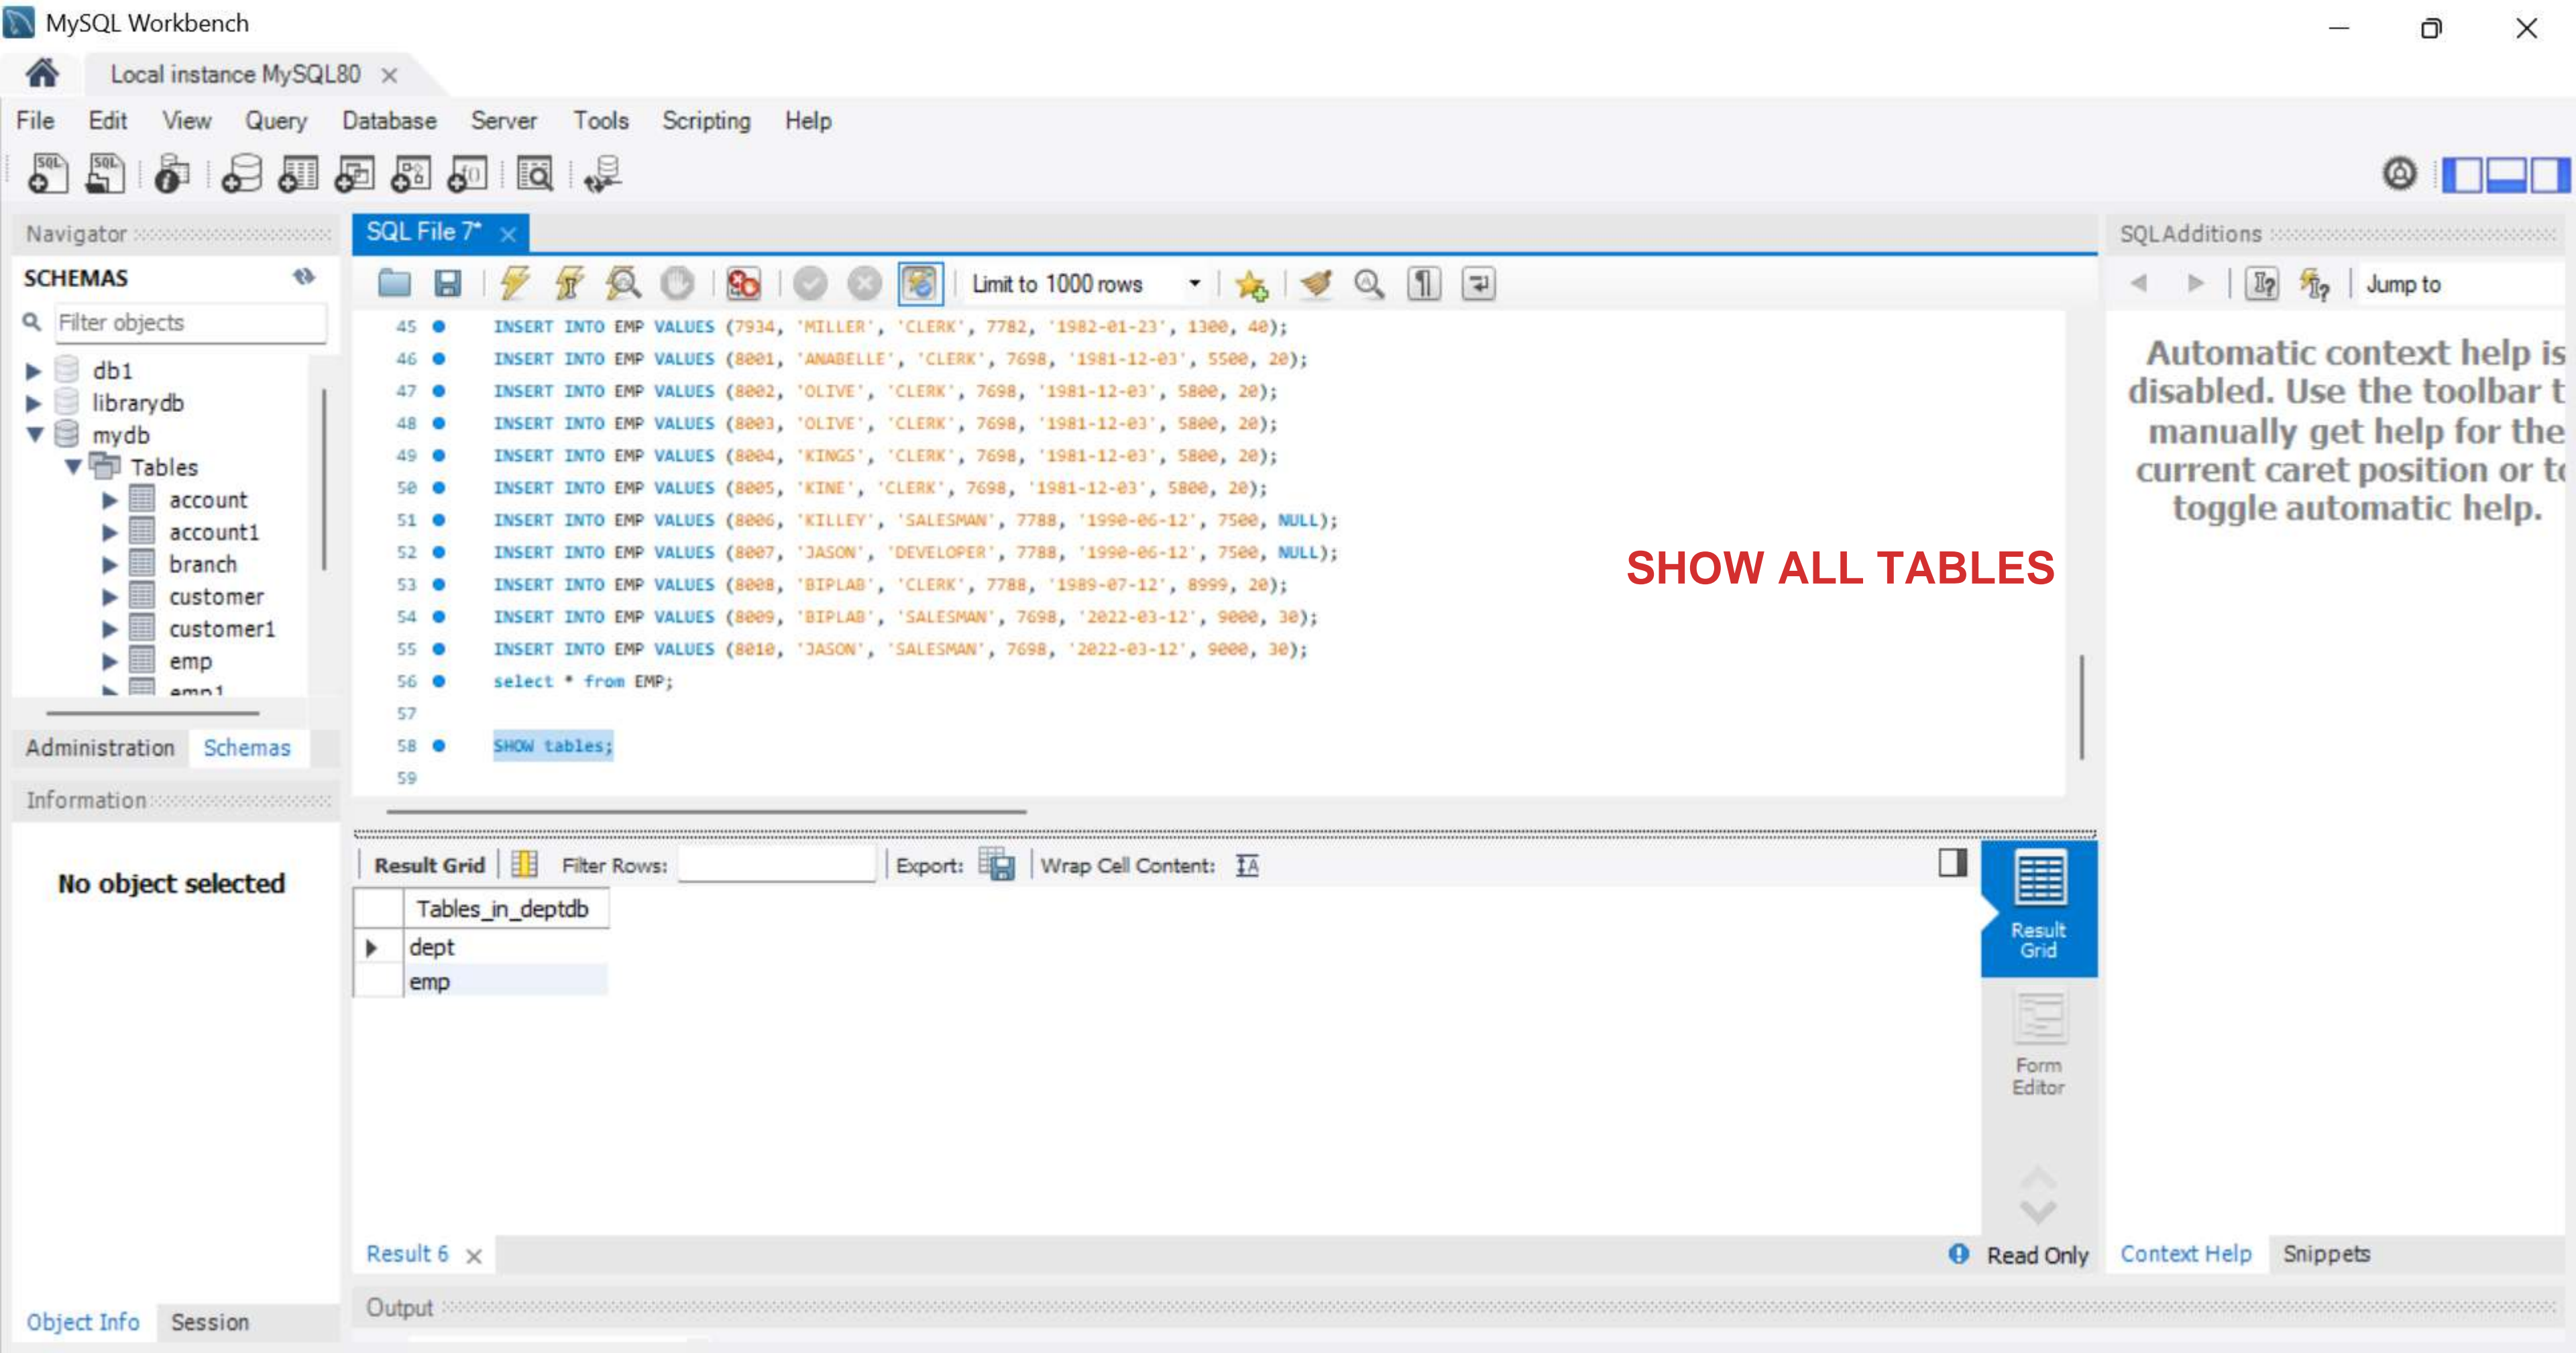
MySQL Workbench

Local instance MySQL80 ×

File Edit View Query Database Server Tools Scripting Help

Navigator

SCHEMAS

Filter objects

db1
librarydb
mydb
Tables
account
account1
branch
customer
customer1
emp
emp1

Administration Schemas

Information

No object selected

Object Info Session

SQL File 7* ×

Limit to 1000 rows

45 INSERT INTO EMP VALUES (7934, 'MILLER', 'CLERK', 7782, '1982-01-23', 1300, 40);
46 INSERT INTO EMP VALUES (8001, 'ANABELLE', 'CLERK', 7698, '1981-12-03', 5500, 20);
47 INSERT INTO EMP VALUES (8002, 'OLIVE', 'CLERK', 7698, '1981-12-03', 5800, 20);
48 INSERT INTO EMP VALUES (8003, 'OLIVE', 'CLERK', 7698, '1981-12-03', 5800, 20);
49 INSERT INTO EMP VALUES (8004, 'KINGS', 'CLERK', 7698, '1981-12-03', 5800, 20);
50 INSERT INTO EMP VALUES (8005, 'KINE', 'CLERK', 7698, '1981-12-03', 5800, 20);
51 INSERT INTO EMP VALUES (8006, 'KILLEY', 'SALESMAN', 7788, '1990-06-12', 7500, NULL);
52 INSERT INTO EMP VALUES (8007, 'JASON', 'DEVELOPER', 7788, '1990-06-12', 7500, NULL);
53 INSERT INTO EMP VALUES (8008, 'BIPLAB', 'CLERK', 7788, '1989-07-12', 8999, 20);
54 INSERT INTO EMP VALUES (8009, 'BIPLAB', 'SALESMAN', 7698, '2022-03-12', 9000, 30);
55 INSERT INTO EMP VALUES (8010, 'JASON', 'SALESMAN', 7698, '2022-03-12', 9000, 30);
56 select * from EMP;
57
58 SHOW tables;
59

SHOW ALL TABLES

Result Grid Filter Rows: Export: Wrap Cell Content:

| Tables_in_deptdb |
|---|
| dept |
| emp |

Result Grid

Form Editor

Result 6 ×

Read Only

Output

SQLAdditions

Jump to

Automatic context help is disabled. Use the toolbar t manually get help for the current caret position or t toggle automatic help.

Context Help Snippets